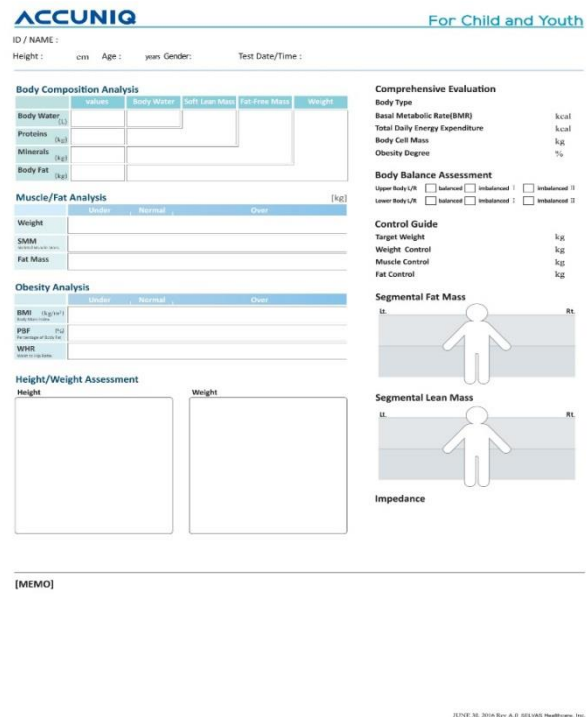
ACCUNIQ

For Child and Youth

ID / NAME :

Height : cm Age : years Gender: Test Date/Time :

Body Composition Analysis

| | values | Body Water | Soft Lean Mass | Fat-Free Mass | Weight |
|---|---|---|---|---|---|
| Body Water (L) | | | | | |
| Proteins (kg) | | | | | |
| Minerals (kg) | | | | | |
| Body Fat (kg) | | | | | |

Muscle/Fat Analysis [kg]

| | Under | Normal | Over |
|---|---|---|---|
| Weight | | | |
| SMM Skeletal Muscle Mass | | | |
| Fat Mass | | | |

Obesity Analysis

| | Under | Normal | Over |
|---|---|---|---|
| BMI (kg/m²) Body Mass Index | | | |
| PBF (%) Percentage of Body Fat | | | |
| WHR Waist to Hip Ratio | | | |

Height/Weight Assessment

Height

Weight

Comprehensive Evaluation

Body Type

Basal Metabolic Rate(BMR) kcal

Total Daily Energy Expenditure kcal

Body Cell Mass kg

Obesity Degree %

Body Balance Assessment

Upper Body L/R balanced imbalanced I imbalanced II

Lower Body L/R balanced imbalanced I imbalanced II

Control Guide

Target Weight kg

Weight Control kg

Muscle Control kg

Fat Control kg

Segmental Fat Mass

Lt. Rt.

Segmental Lean Mass

Lt. Rt.

Impedance

[MEMO]

JUNE 30, 2016 Rev 4.0 SELVAS Healthcare, Inc.